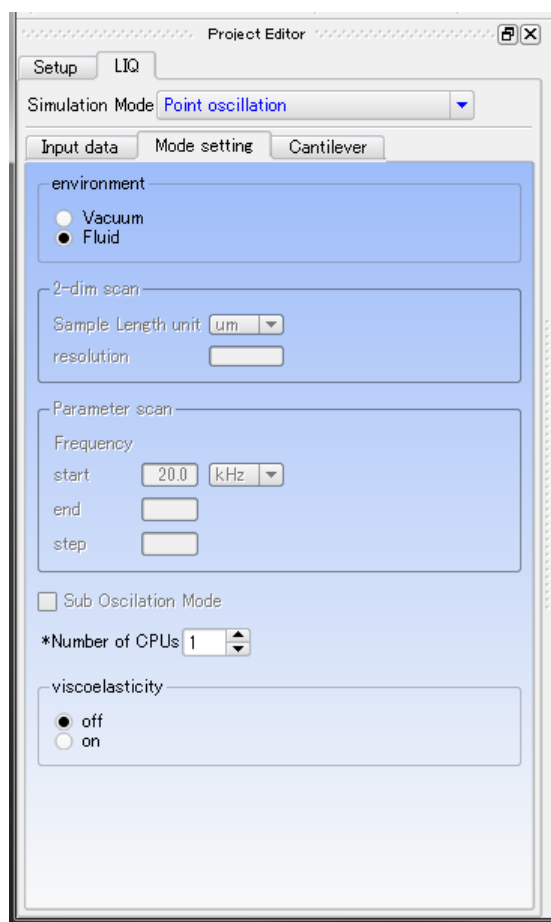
Project Editor

Setup
LIQ

Simulation Mode Point oscillation

Input data
Mode setting
Cantilever

environment

Vacuum
Fluid

2-dim scan

Sample Length unit um

resolution

Parameter scan

Frequency

start 20.0 kHz

end

step

Sub Oscilation Mode

*Number of CPUs 1

viscoelasticity

off
on